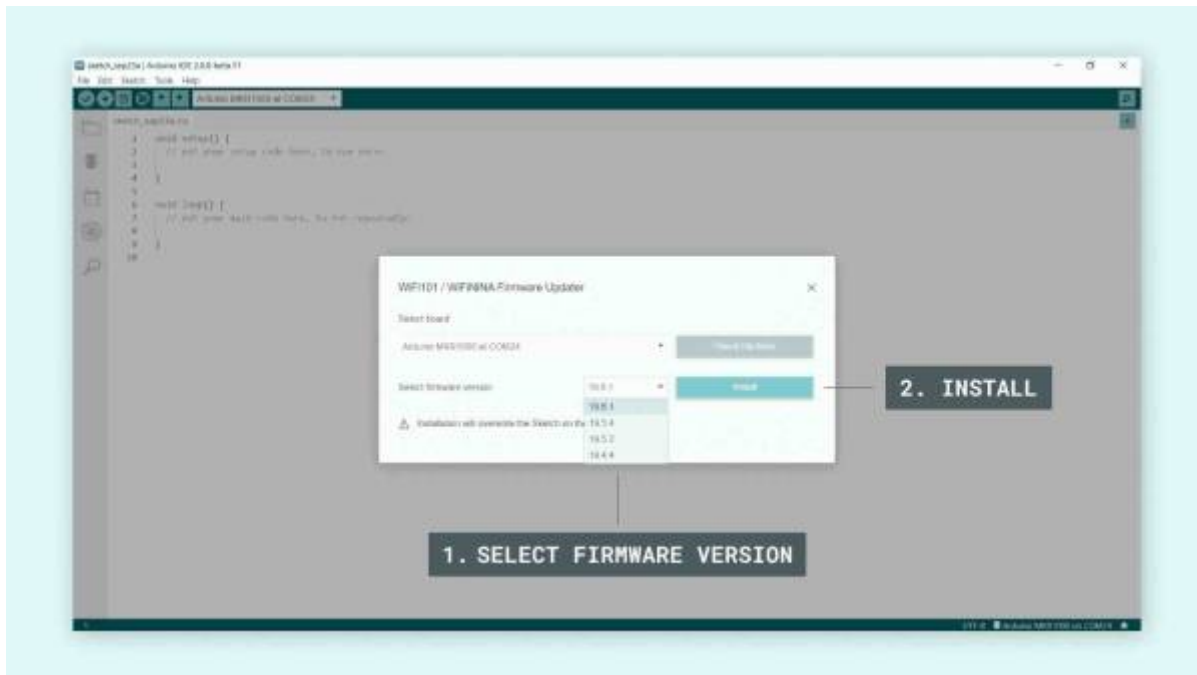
sketch_sep23a | Arduino IDE 2.0.0-beta.11

File Edit Sketch Tools Help

Arduino MKR1000 at COM24

sketch_sep23a.ino

1 void setup() {
2 // put your setup code here, to run once:
3
4 }
5
6 void loop() {
7 // put your main code here, to run repeatedly:
8
9 }
10

WiFi101 / WiFiNINA Firmware Updater

Select board

Arduino MKR1000 at COM24

Check Updates

Select firmware version

19.6.1

Install

19.6.1
19.5.4
19.5.2
19.4.4

Installation will overwrite the Sketch on the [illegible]

2. INSTALL

1. SELECT FIRMWARE VERSION

UTF-8 Arduino MKR1000 on COM24